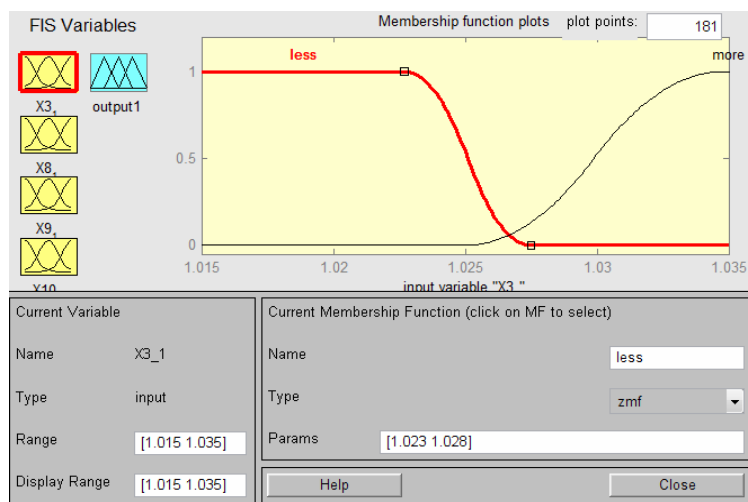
FIS Variables

X3_
X8_
X9_
X10
output1

Membership function plots
plot points: 181

less
more

1
0.5
0

1.015
1.02
1.025
1.03
1.035

input variable "X3_"

Current Variable

Name X3_1

Type input

Range [1.015 1.035]

Display Range [1.015 1.035]

Current Membership Function (click on MF to select)

Name less

Type zmf

Params [1.023 1.028]

Help

Close